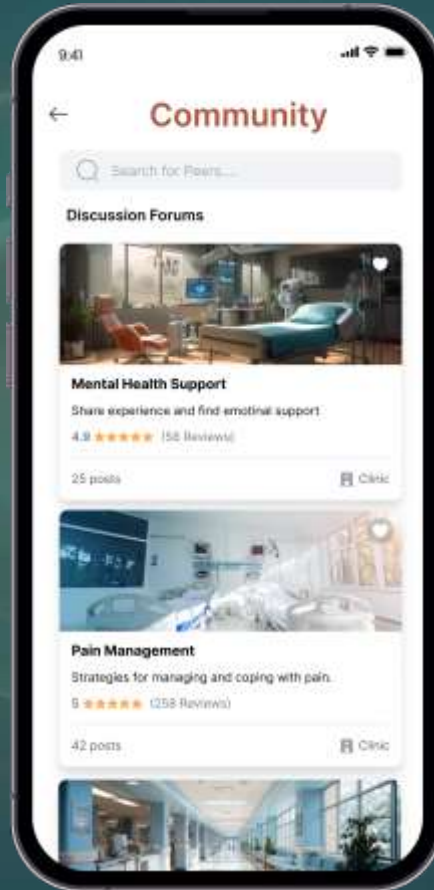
9:41

←

Community

Search for Peers...

Discussion Forums

Mental Health Support

Share experience and find emotinal support

4.9 ★★★★★ (58 Reviews)

25 posts

Clinic

Pain Management

Strategies for managing and coping with pain.

5 ★★★★★ (258 Reviews)

42 posts

Clinic